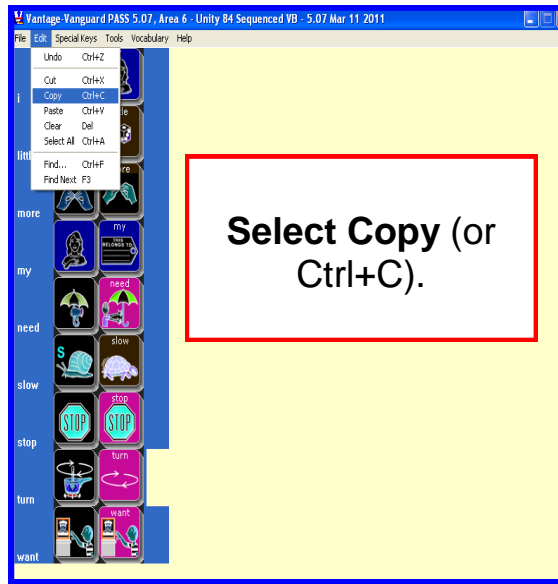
Vantage-Vanguard PASS 5.07, Area 6 - Unity 84 Sequenced VB - 5.07 Mar 11 2011

File Edit Special Keys Tools Vocabulary Help

Undo Ctrl+Z
Cut Ctrl+X
Copy Ctrl+C
Paste Ctrl+V
Clear Del
Select All Ctrl+A
Find... Ctrl+F
Find Next F3

i
litt
more
my
need
slow
stop
turn
want

te
re
my
THIS BELONGS TO
need
S
slow
STOP
stop
STOP
turn
want

**Select Copy** (or Ctrl+C).